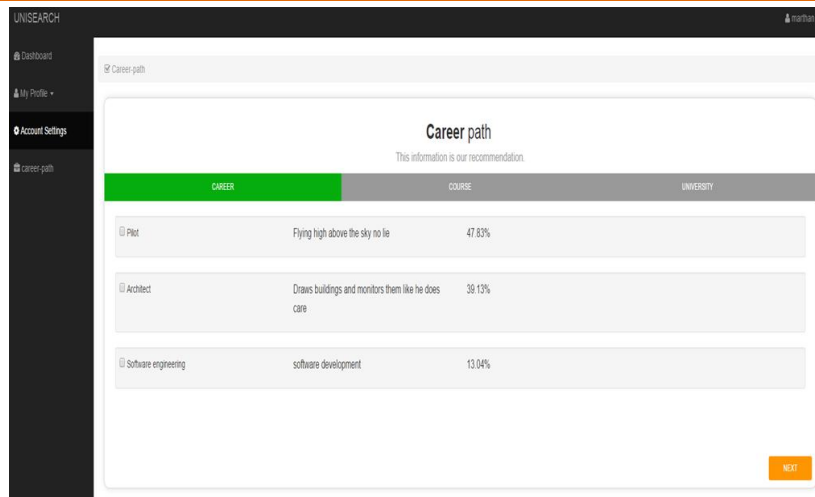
UNISEARCH

marthan

Dashboard

My Profile

Account Settings

career-path

Career-path

**Career** path

This information is our recommendation.

CAREER

COURSE

UNIVERSITY

Pilot

Flying high above the sky no lie

47.83%

Architect

Draws buildings and monitors them like he does care

39.13%

Software engineering

software development

13.04%

NEXT